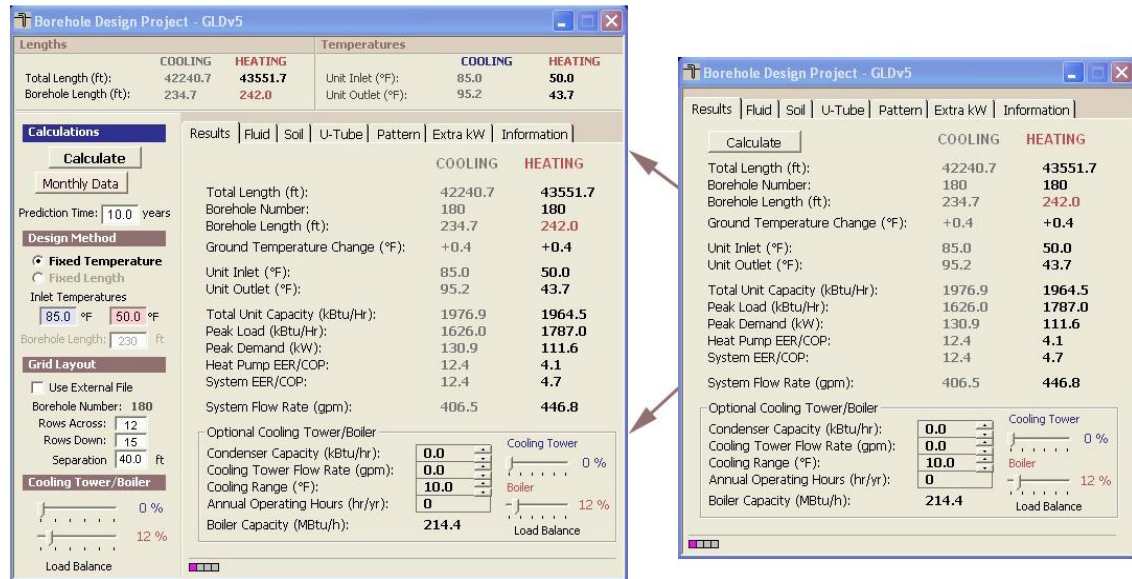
Borehole Design Project - GLDv5

Lengths

| | COOLING | HEATING |
|---|---|---|
| Total Length (ft): | 42240.7 | 43551.7 |
| Borehole Length (ft): | 234.7 | 242.0 |

Temperatures

| | COOLING | HEATING |
|---|---|---|
| Unit Inlet (°F): | 85.0 | 50.0 |
| Unit Outlet (°F): | 95.2 | 43.7 |

Calculations

Calculate

Monthly Data

Prediction Time: 10.0 years

Design Method

Fixed Temperature

Fixed Length

Inlet Temperatures

85.0 °F 50.0 °F

Borehole Length: 230 ft

Grid Layout

Use External File

Borehole Number: 180

Rows Across: 12

Rows Down: 15

Separation 40.0 ft

Cooling Tower/Boiler

0 %

12 %

Load Balance

Results | Fluid | Soil | U-Tube | Pattern | Extra kW | Information

| | COOLING | HEATING |
|---|---|---|
| Total Length (ft): | 42240.7 | 43551.7 |
| Borehole Number: | 180 | 180 |
| Borehole Length (ft): | 234.7 | 242.0 |
| Ground Temperature Change (°F): | +0.4 | +0.4 |
| Unit Inlet (°F): | 85.0 | 50.0 |
| Unit Outlet (°F): | 95.2 | 43.7 |
| Total Unit Capacity (kBtu/Hr): | 1976.9 | 1964.5 |
| Peak Load (kBtu/Hr): | 1626.0 | 1787.0 |
| Peak Demand (kW): | 130.9 | 111.6 |
| Heat Pump EER/COP: | 12.4 | 4.1 |
| System EER/COP: | 12.4 | 4.7 |
| System Flow Rate (gpm): | 406.5 | 446.8 |

Optional Cooling Tower/Boiler

Condenser Capacity (kBtu/hr): 0.0

Cooling Tower Flow Rate (gpm): 0.0

Cooling Range (°F): 10.0

Annual Operating Hours (hr/yr): 0

Boiler Capacity (MBtu/h): 214.4

Cooling Tower 0 %

Boiler 12 %

Load Balance

Borehole Design Project - GLDv5

Results | Fluid | Soil | U-Tube | Pattern | Extra kW | Information

Calculate

| | COOLING | HEATING |
|---|---|---|
| Total Length (ft): | 42240.7 | 43551.7 |
| Borehole Number: | 180 | 180 |
| Borehole Length (ft): | 234.7 | 242.0 |
| Ground Temperature Change (°F): | +0.4 | +0.4 |
| Unit Inlet (°F): | 85.0 | 50.0 |
| Unit Outlet (°F): | 95.2 | 43.7 |
| Total Unit Capacity (kBtu/Hr): | 1976.9 | 1964.5 |
| Peak Load (kBtu/Hr): | 1626.0 | 1787.0 |
| Peak Demand (kW): | 130.9 | 111.6 |
| Heat Pump EER/COP: | 12.4 | 4.1 |
| System EER/COP: | 12.4 | 4.7 |
| System Flow Rate (gpm): | 406.5 | 446.8 |

Optional Cooling Tower/Boiler

Condenser Capacity (kBtu/hr): 0.0

Cooling Tower Flow Rate (gpm): 0.0

Cooling Range (°F): 10.0

Annual Operating Hours (hr/yr): 0

Boiler Capacity (MBtu/h): 214.4

Cooling Tower 0 %

Boiler 12 %

Load Balance